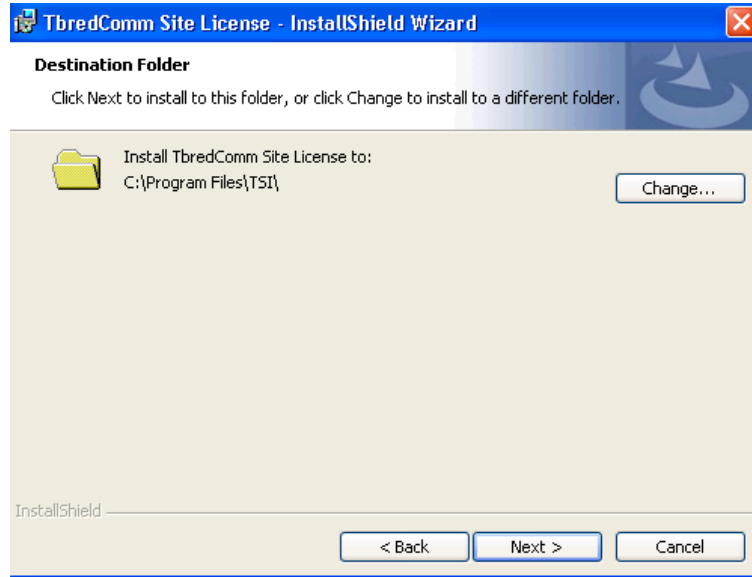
TbredComm Site License - InstallShield Wizard

Destination Folder

Click Next to install to this folder, or click Change to install to a different folder.

Install TbredComm Site License to:
C:\Program Files\TSI\

Change...

InstallShield

< Back

Next >

Cancel